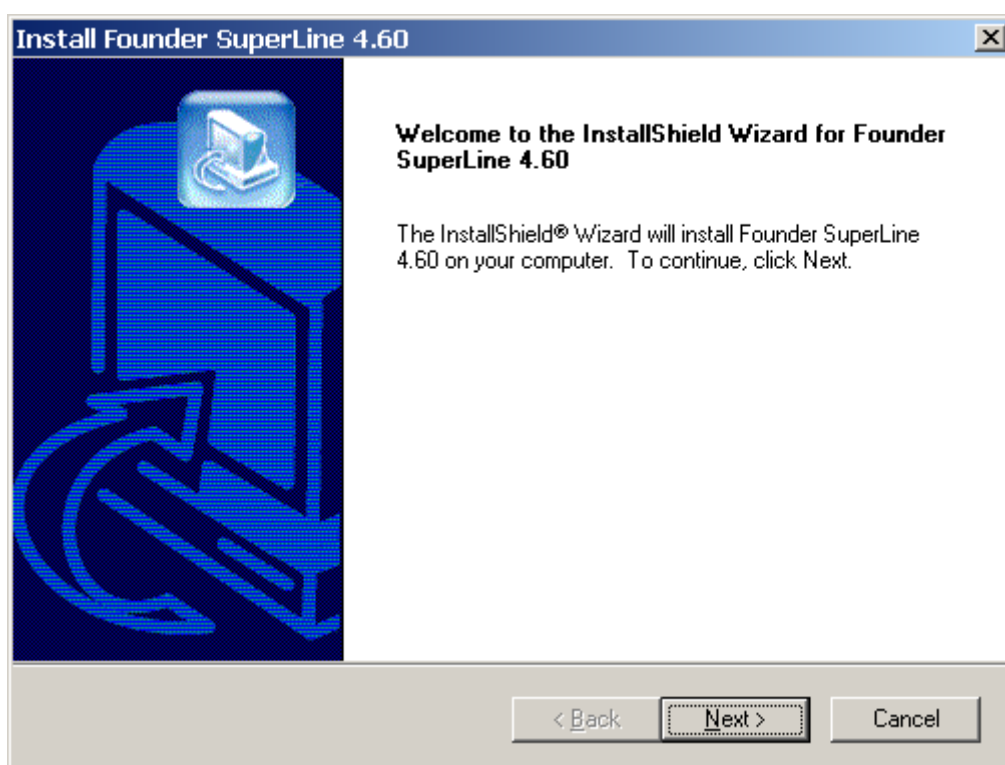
Install Founder SuperLine 4.60

Welcome to the InstallShield Wizard for Founder SuperLine 4.60

The InstallShield® Wizard will install Founder SuperLine 4.60 on your computer. To continue, click Next.

< Back

Next >

Cancel